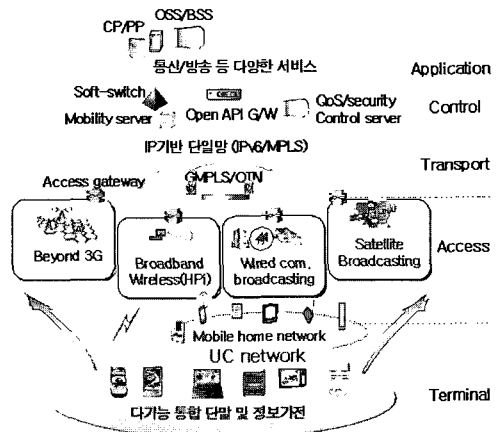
OSS/BSS
CP/PP
통신/방송 등 다양한 서비스
Application

Soft-switch
Mobility server
Open API G/W
QoS/security
Control server
Control

IP기반 단일망 (IPv6/MPLS)
Transport

Access gateway
GMPLS/OTN

Beyond 3G
Broadband Wireless(HPi)
Wired com. broadcasting
Satellite Broadcasting
Access

Mobile home network
UC network

Terminal
다기능 통합 단말 및 정보가전